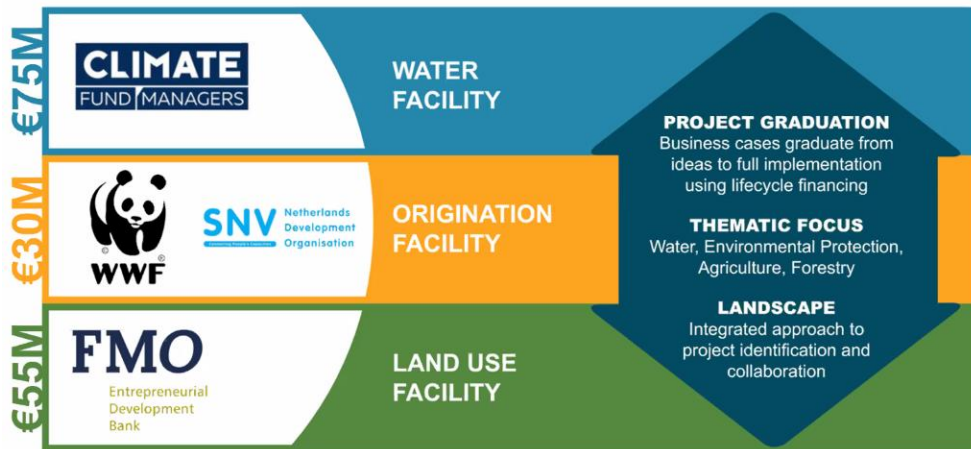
€75M

CLIMATE FUND MANAGERS

WATER FACILITY

€30M

WWF

SNV Netherlands Development Organisation

Connecting People's Capacities

ORIGINATION FACILITY

€55M

FMO Entrepreneurial Development Bank

LAND USE FACILITY

PROJECT GRADUATION
Business cases graduate from ideas to full implementation using lifecycle financing

THEMATIC FOCUS
Water, Environmental Protection, Agriculture, Forestry

LANDSCAPE
Integrated approach to project identification and collaboration